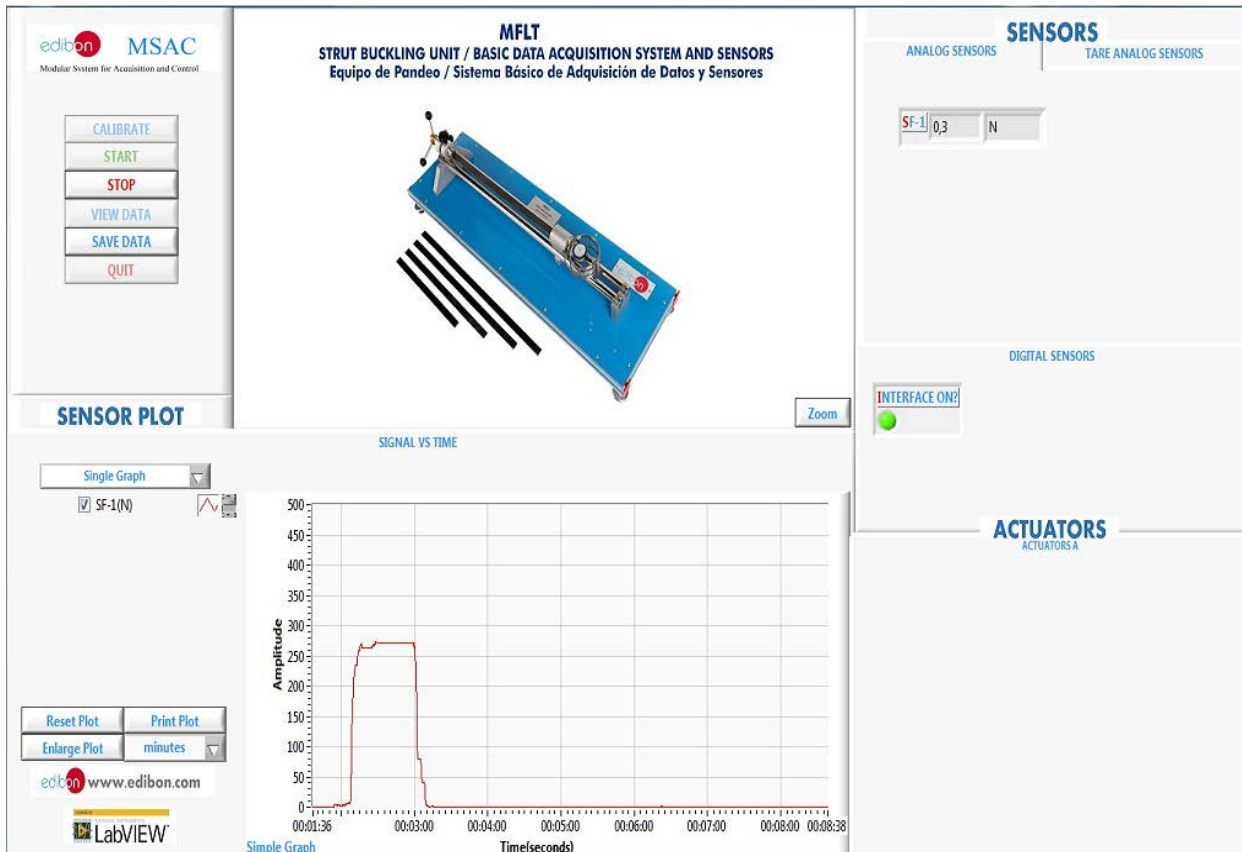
edibon MSAC
Modular System for Acquisition and Control

CALIBRATE
START
STOP
VIEW DATA
SAVE DATA
QUIT

MFLT
STRUT BUCKLING UNIT / BASIC DATA ACQUISITION SYSTEM AND SENSORS
Equipo de Pandeo / Sistema Básico de Adquisición de Datos y Sensores

Zoom

SENSORS
ANALOG SENSORS
TARE ANALOG SENSORS

SF-1 0,3 N

DIGITAL SENSORS
INTERFACE ON?

ACTUATORS
ACTUATORS A

SENSOR PLOT
SIGNAL VS TIME

Single Graph
SF-1(N)

Amplitude
500
450
400
350
300
250
200
150
100
50
0
00:01:36 00:03:00 00:04:00 00:05:00 00:06:00 00:07:00 00:08:00 00:08:38
Time(seconds)

Reset Plot
Print Plot
Enlarge Plot
minutes

edibon www.edibon.com
LabVIEW

Simple Graph